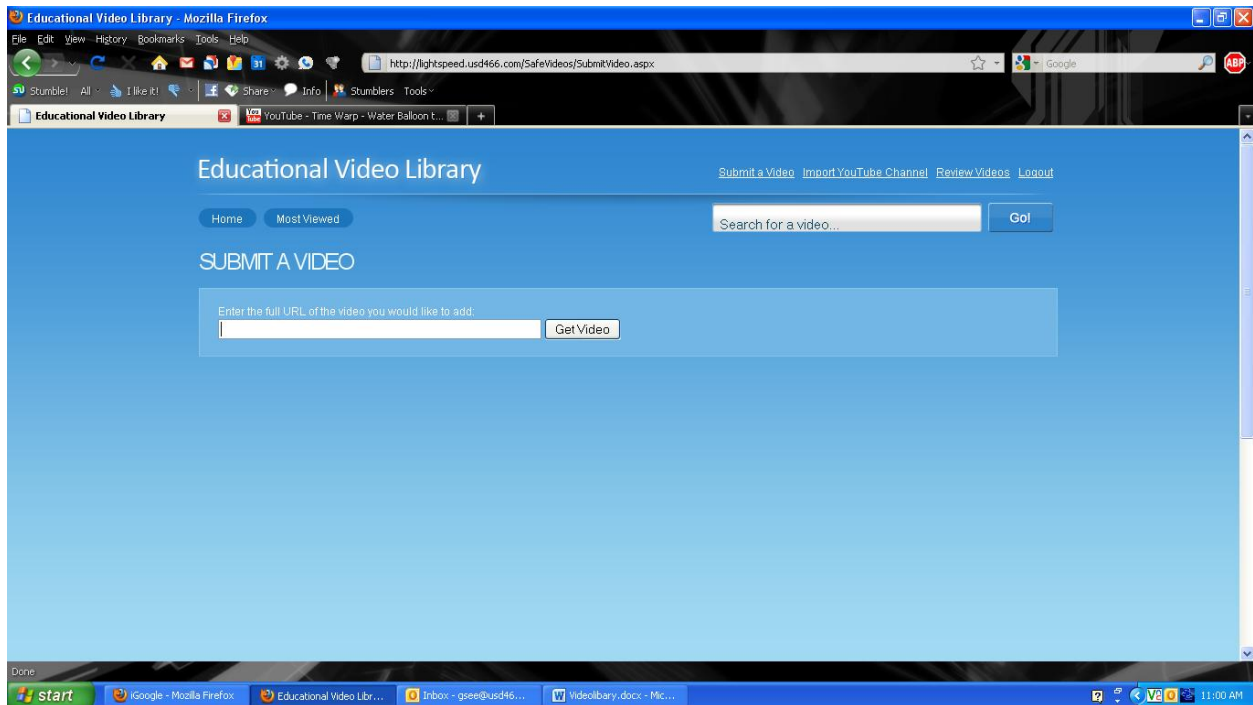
Educational Video Library - Mozilla Firefox

File Edit View History Bookmarks Tools Help

http://lightspeed.usd466.com/SafeVideos/SubmitVideo.aspx

Google

Stumble! All I like it! Share Info Stumblers Tools

Educational Video Library

YouTube - Time Warp - Water Balloon t...

Educational Video Library

Submit a Video Import YouTube Channel Review Videos Logout

Home Most Viewed

Search for a video...

Go!

SUBMIT A VIDEO

Enter the full URL of the video you would like to add.

Get Video

Done

start

iGoogle - Mozilla Firefox

Educational Video Libr...

Inbox - gsee@usd46...

Videolibary.docx - Mic...

11:00 AM